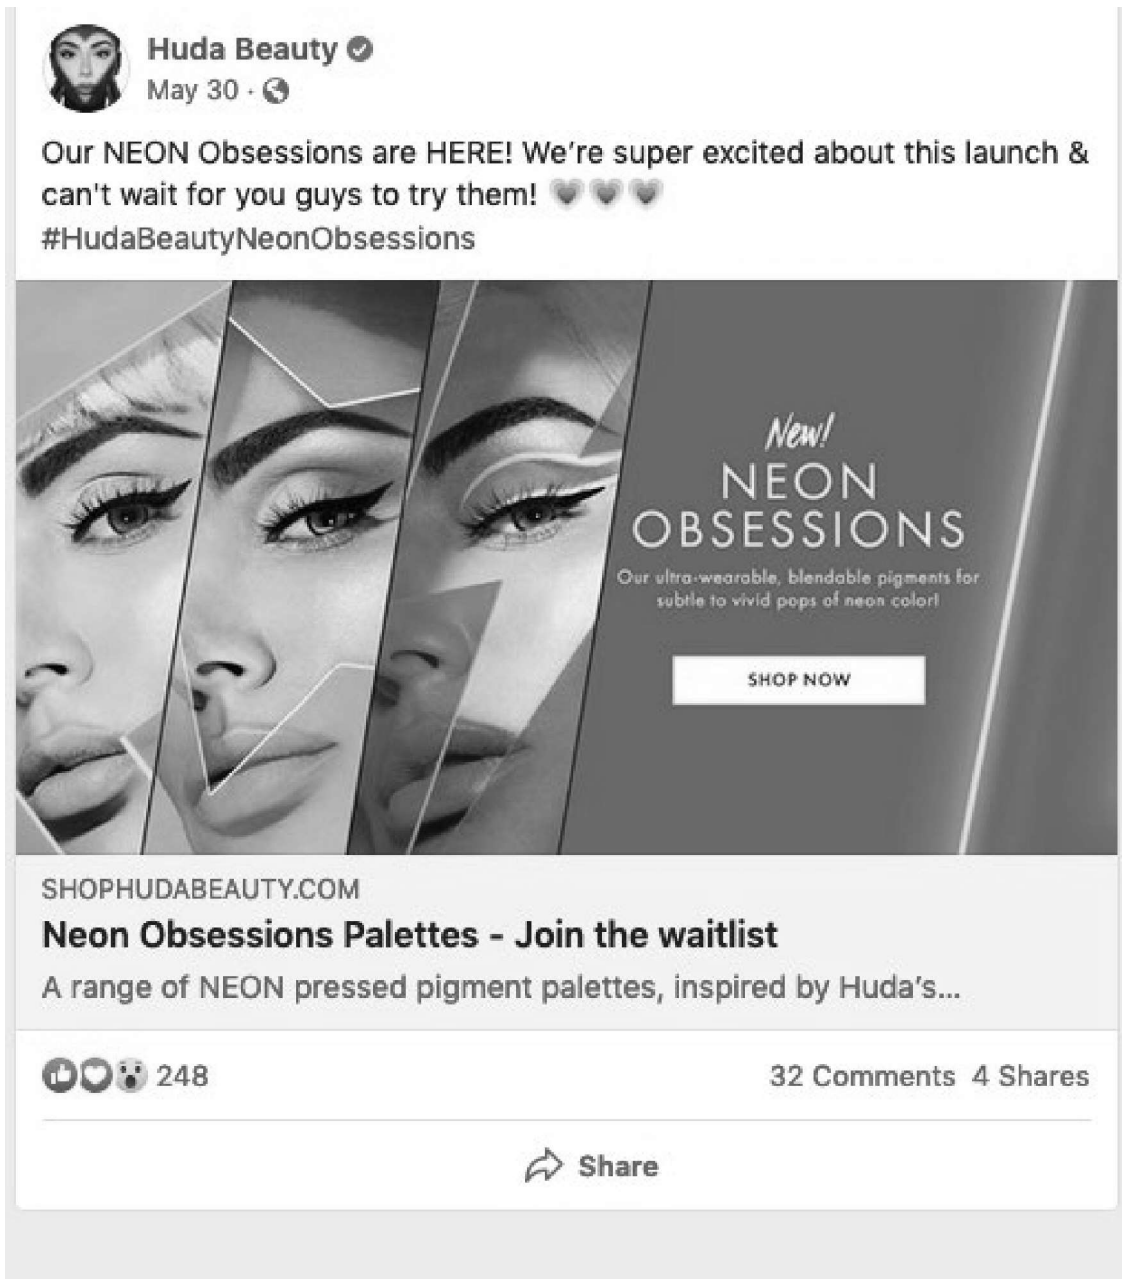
Huda Beauty
May 30 ·

Our NEON Obsessions are HERE! We're super excited about this launch & can't wait for you guys to try them! 💚💚💚
#HudaBeautyNeonObsessions

New!
NEON
OBSESSIONS
Our ultra-wearable, blendable pigments for subtle to vivid pops of neon color!
SHOP NOW

SHOPHUDABEAUTY.COM
Neon Obsessions Palettes - Join the waitlist
A range of NEON pressed pigment palettes, inspired by Huda's...

248
32 Comments 4 Shares

Share